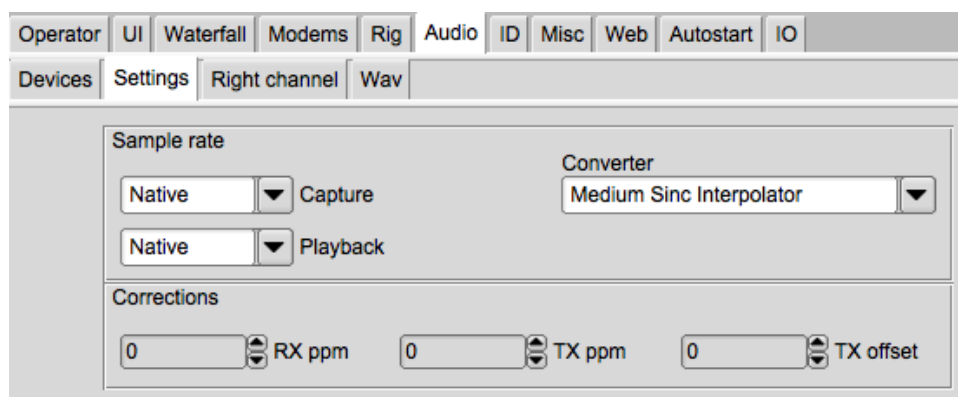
Operator | UI | Waterfall | Modems | Rig | Audio | ID | Misc | Web | Autostart | IO

Devices | Settings | Right channel | Wav

Sample rate

Native Capture

Native Playback

Converter

Medium Sinc Interpolator

Corrections

0 RX ppm

0 TX ppm

0 TX offset